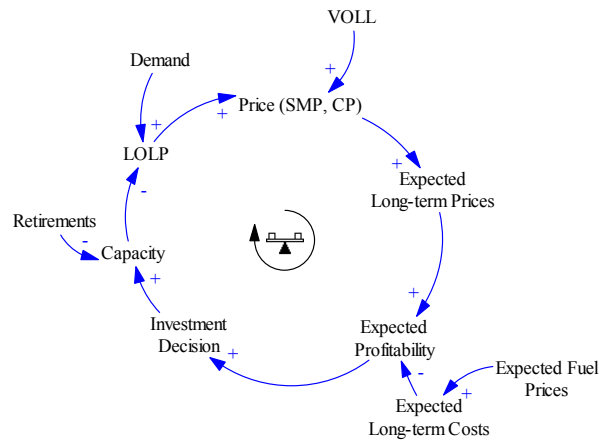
VOLL

+

Demand

+

+

Price (SMP, CP)

LOLP

+

-

Expected Long-term Prices

Retirements

-

Capacity

+

+

Investment Decision

+

Expected Profitability

-

+

Expected Fuel Prices

Expected Long-term Costs